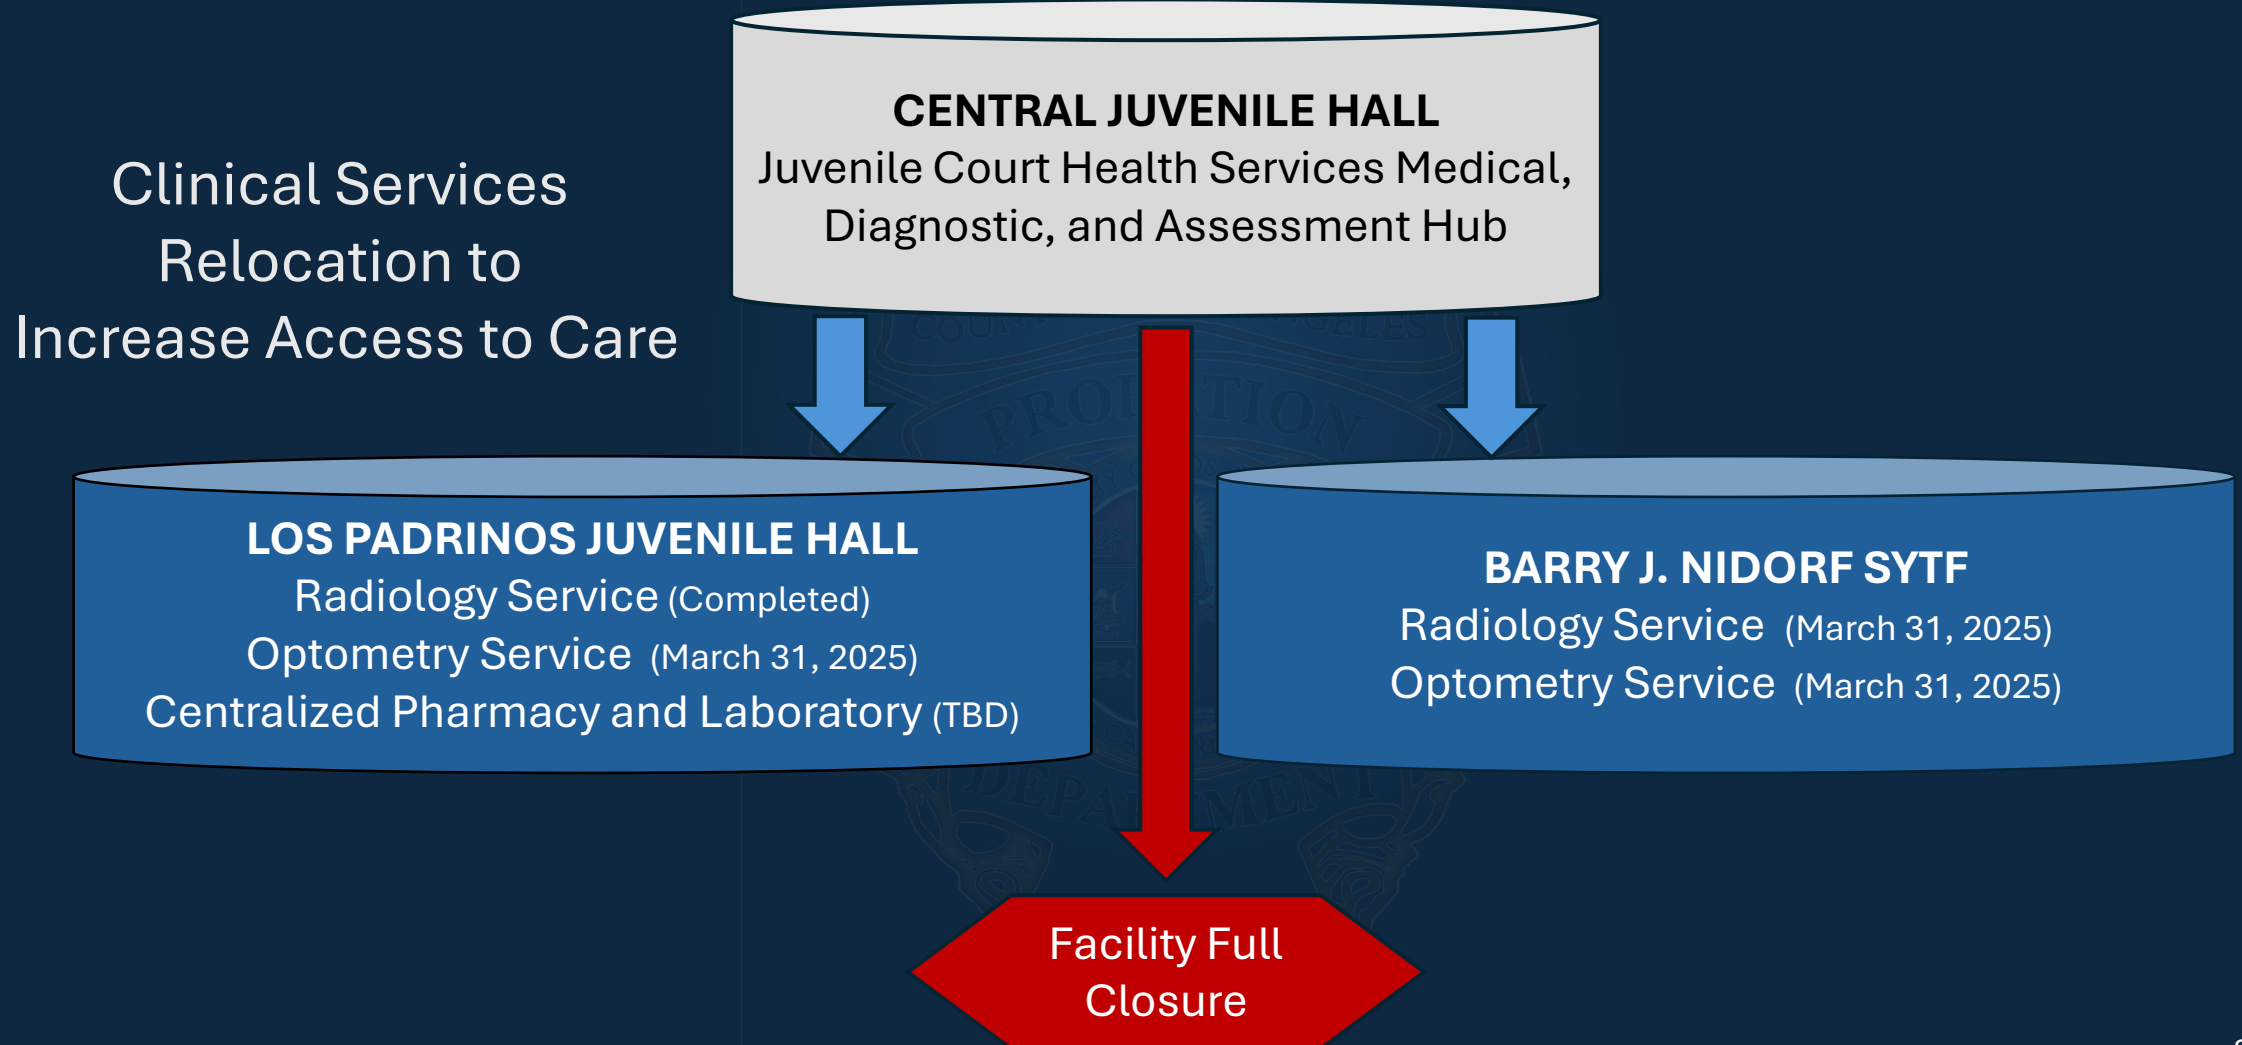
Clinical Services Relocation to Increase Access to Care

CENTRAL JUVENILE HALL
Juvenile Court Health Services Medical, Diagnostic, and Assessment Hub

LOS PADRINOS JUVENILE HALL
Radiology Service (Completed)
Optometry Service (March 31, 2025)
Centralized Pharmacy and Laboratory (TBD)

BARRY J. NIDORF SYTF
Radiology Service (March 31, 2025)
Optometry Service (March 31, 2025)

Facility Full Closure